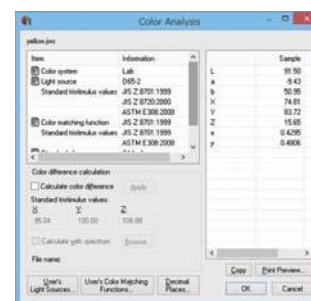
Color Analysis

yellow.jes

| Item | Information |
|---|---|
| Color system | Lab |
| Light source | D65-2 |
| Standard tristimulus values | JIS Z 8701:1999 |
| | JIS Z 8720:2000 |
| | ASTM E308:2008 |
| Color matching function | JIS Z 8701:1999 |
| Standard tristimulus values | JIS Z 8701:1999 |
| | ASTM E308:2008 |

| | Sample |
|---|---|
| L | 91.50 |
| a | -8.43 |
| b | 50.95 |
| X | 74.81 |
| Y | 83.72 |
| Z | 15.65 |
| x | 0.4295 |
| y | 0.4806 |

Color difference calculation

Calculate color difference

Apply

Standard tristimulus values:

X Y Z

95.04 100.00 108.88

Calculate with spectrum

Browse...

File name:

User's Light Sources...

User's Color Matching Functions...

Decimal Places...

Copy

Print Preview...

OK

Cancel